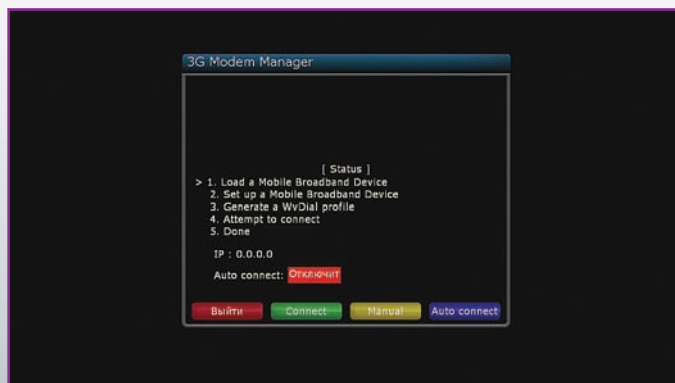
3G Modem Manager

[ Status ]
> 1. Load a Mobile Broadband Device
2. Set up a Mobile Broadband Device
3. Generate a WvDial profile
4. Attempt to connect
5. Done

IP : 0.0.0.0

Auto connect: Отключит

Выйти
Connect
Manual
Auto connect